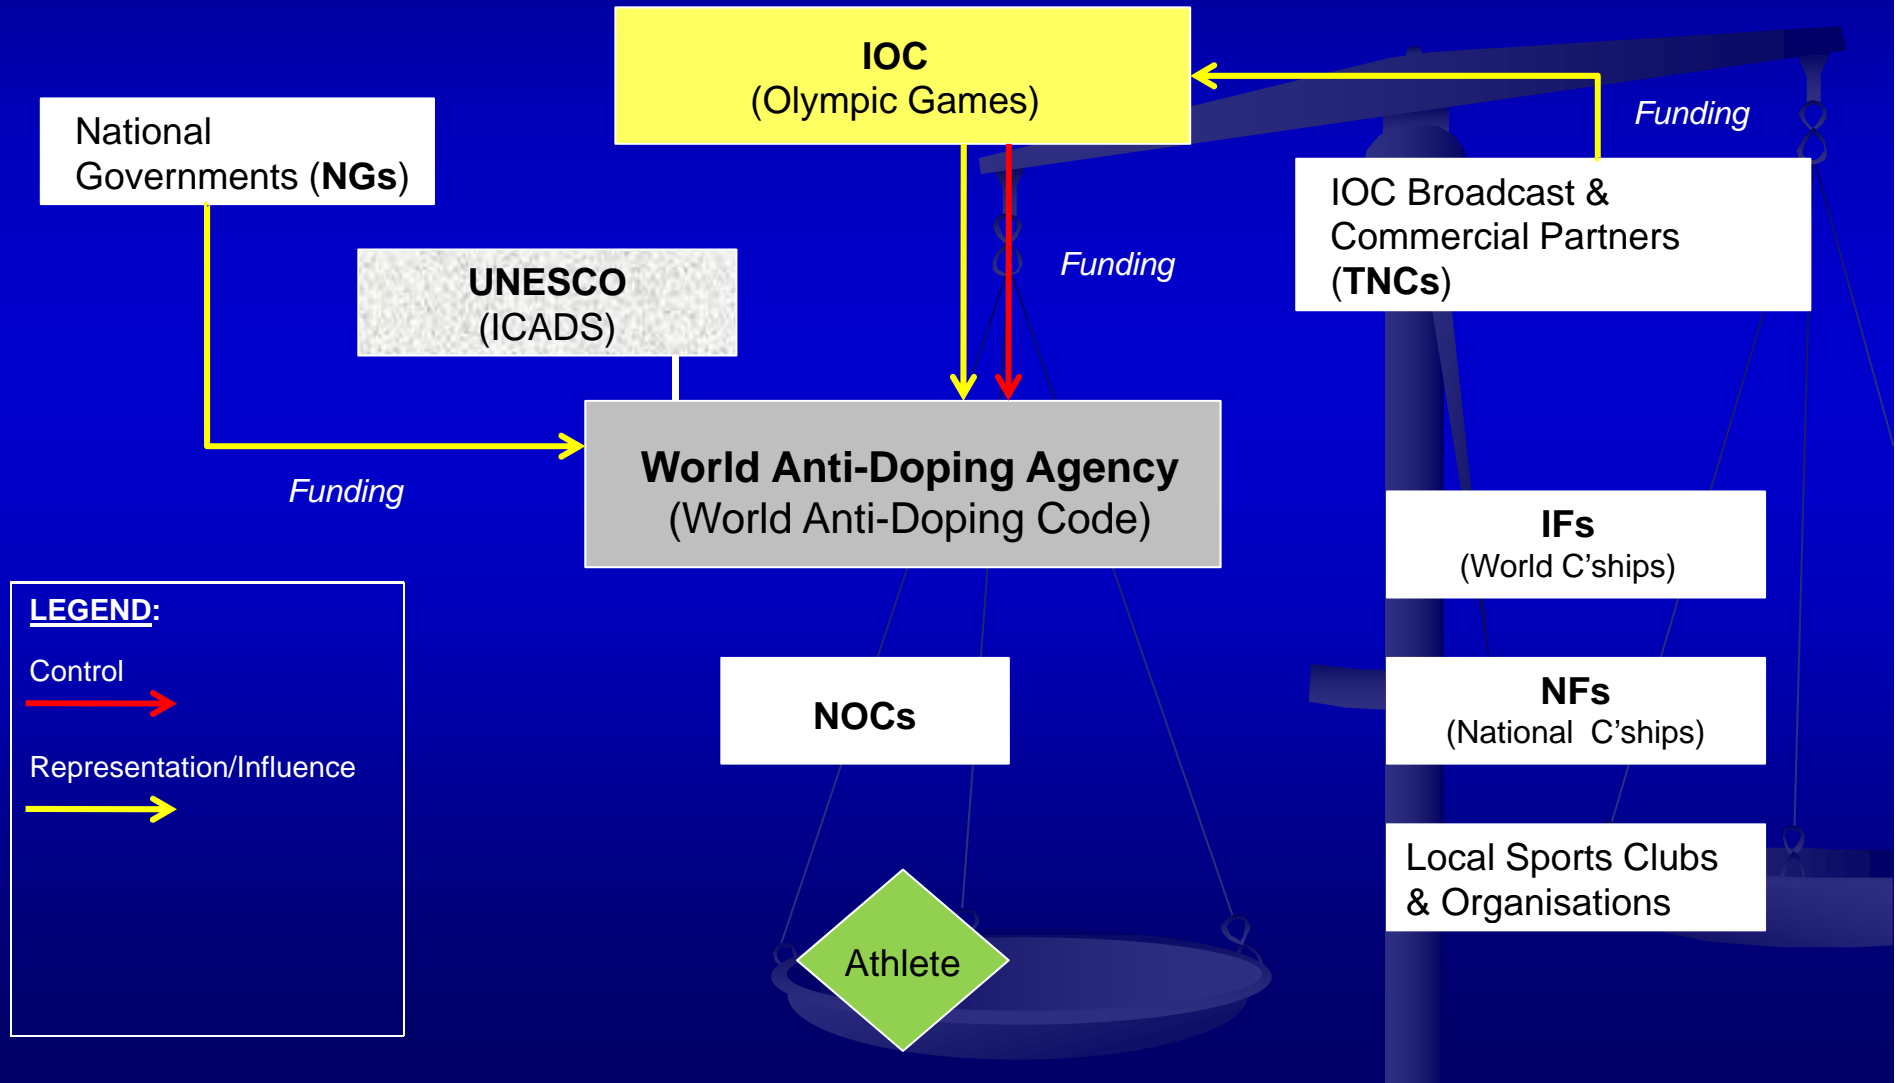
IOC
(Olympic Games)

National Governments (NGs)

Funding

IOC Broadcast & Commercial Partners (TNCs)

UNESCO
(ICADS)

Funding

World Anti-Doping Agency
(World Anti-Doping Code)

Funding

IFs
(World C'ships)

LEGEND:

Control

Representation/Influence

NOCs

NFs
(National C'ships)

Local Sports Clubs & Organisations

Athlete